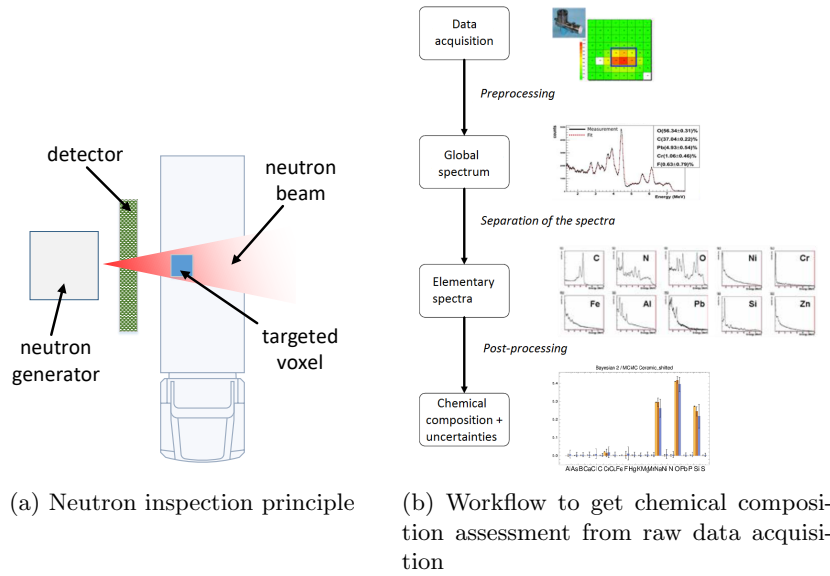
detector

neutron beam

neutron generator

targeted voxel

(a) Neutron inspection principle

Data acquisition

Preprocessing

Global spectrum

Measurement
Fit

O(56.34±0.31)%
C(37.04±0.22)%
Pb(4.53±0.54)%
Cr(1.06±0.46)%
F(0.83±0.79)%

Energy (MeV)

Separation of the spectra

Elementary spectra

C
N
O
Ni
Cr
Fe
Al
Pb
Si
Zn

Post-processing

Chemical composition + uncertainties

Bayesian 2 / MCMC Ceramic_shifted

AlAsBCaClCCrCuFeFHgKMgMnNaNiNOPbPSiS

(b) Workflow to get chemical composition assessment from raw data acquisition